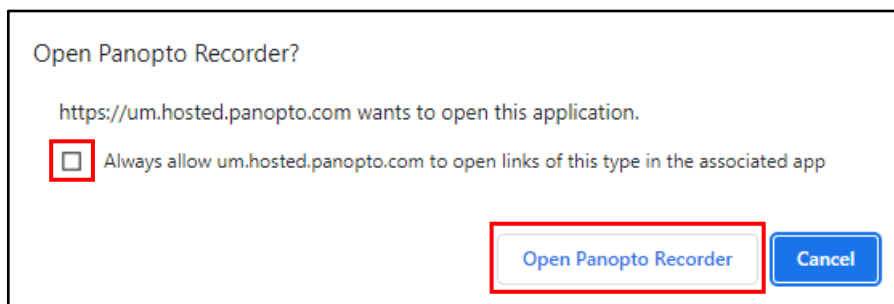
Open Panopto Recorder?

https://um.hosted.panopto.com wants to open this application.

Always allow um.hosted.panopto.com to open links of this type in the associated app

Open Panopto Recorder

Cancel